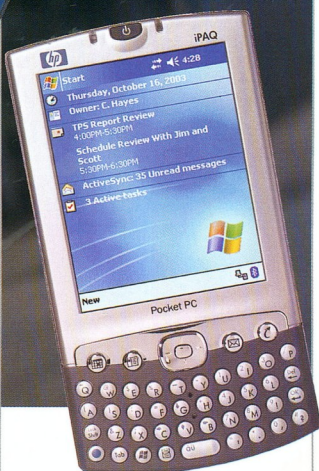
hp
iPAQ
Start 4:28
Thursday, October 16, 2003
Owner: C. Hayes
TPS Report Review
4:00PM-5:30PM
Schedule Review With Jim and Scott
5:30PM-6:30PM
ActiveSync: 35 Unread messages
3 Active tasks
New
Pocket PC